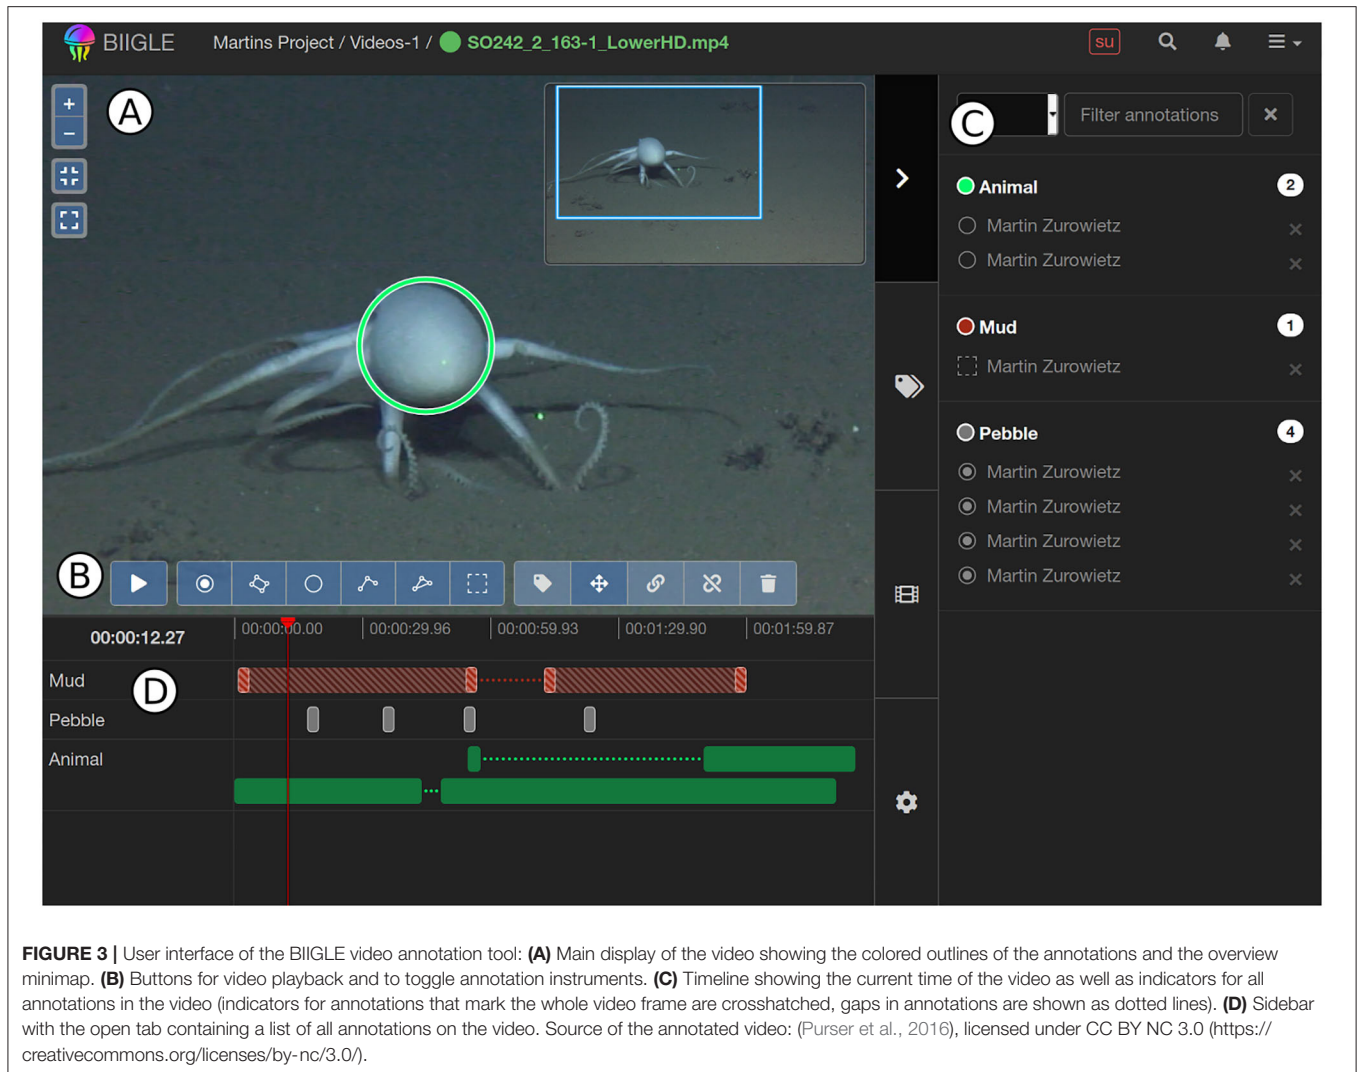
BIIGLE Martins Project / Videos-1 / SO242_2_163-1_LowerHD.mp4

su

+
−

A

C

Filter annotations

Animal 2
Martin Zurowietz
Martin Zurowietz

Mud 1
Martin Zurowietz

Pebble 4
Martin Zurowietz
Martin Zurowietz
Martin Zurowietz
Martin Zurowietz

B

00:00:12.27 00:00:00.00 00:00:29.96 00:00:59.93 00:01:29.90 00:01:59.87

Mud
Pebble
Animal

D

FIGURE 3 | User interface of the BIIGLE video annotation tool: (A) Main display of the video showing the colored outlines of the annotations and the overview minimap. (B) Buttons for video playback and to toggle annotation instruments. (C) Timeline showing the current time of the video as well as indicators for all annotations in the video (indicators for annotations that mark the whole video frame are crosshatched, gaps in annotations are shown as dotted lines). (D) Sidebar with the open tab containing a list of all annotations on the video. Source of the annotated video: (Purser et al., 2016), licensed under CC BY NC 3.0 (https://creativecommons.org/licenses/by-nc/3.0/).